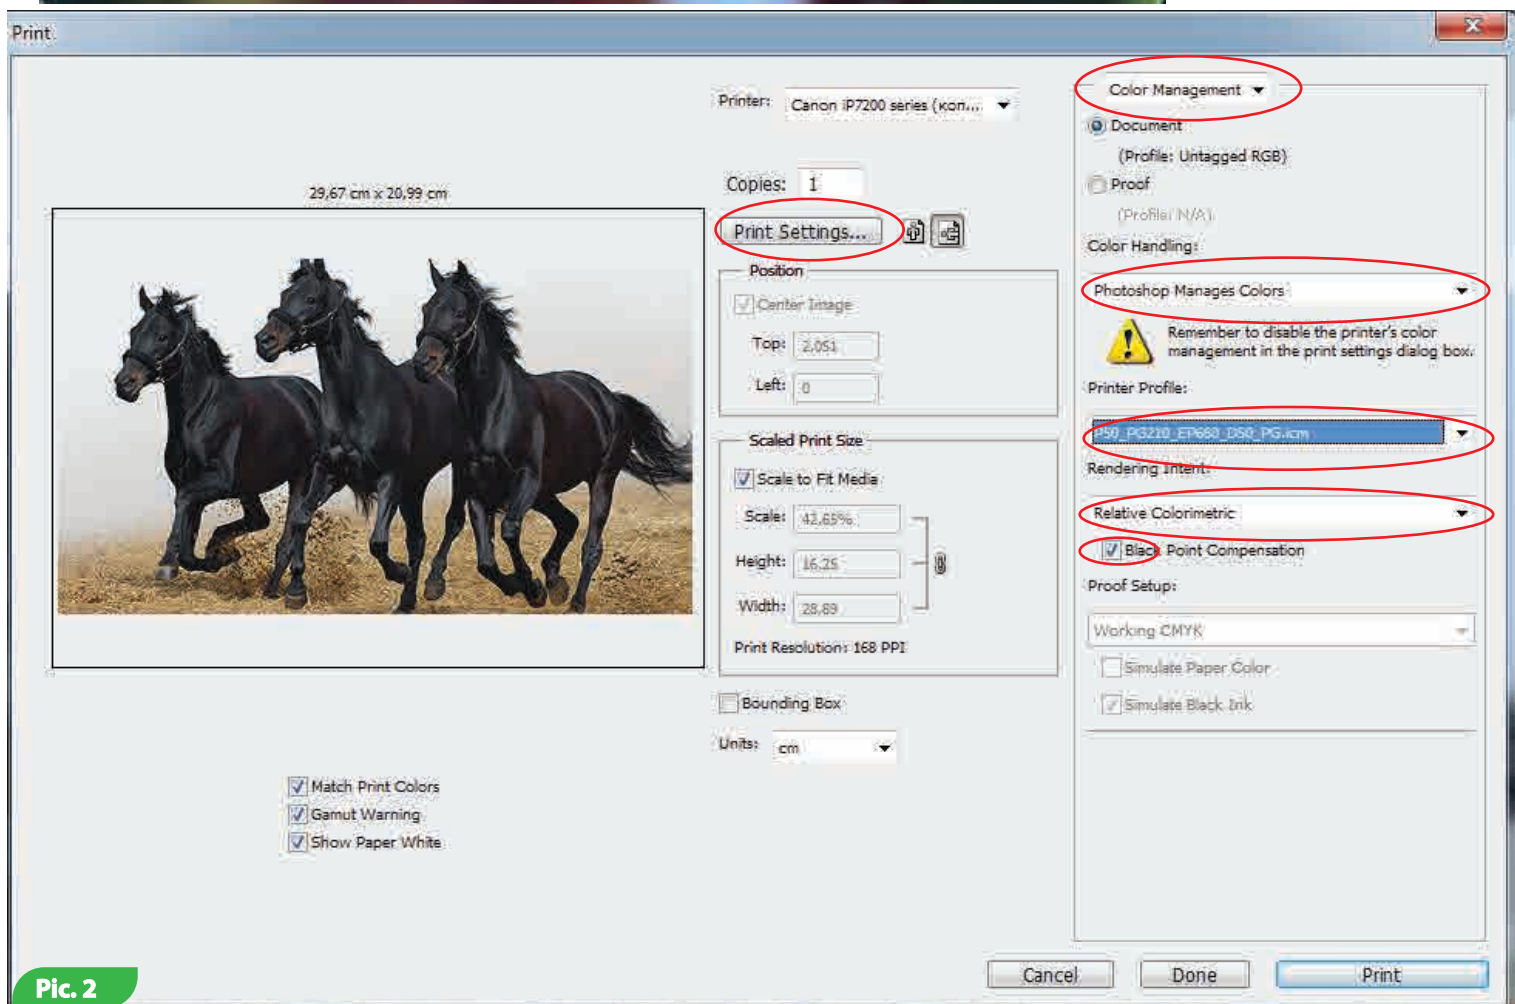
Print

Printer: Canon iP7200 series (кол...

Copies: 1

29,67 cm x 20,99 cm

Print Settings...

Position

Center Image

Top: 2,051

Left: 0

Scaled Print Size

Scale to Fit Media

Scale: 42,65%

Height: 16,25

Width: 28,89

Print Resolution: 168 PPI

Bounding Box

Units: cm

Match Print Colors
Gamut Warning
Show Paper White

Color Management

Document

(Profile: Untagged RGB)

Proof

(Profile: N/A)

Color Handling:

Photoshop Manages Colors

Remember to disable the printer's color management in the print settings dialog box.

Printer Profile:

P50_PG210_EP680_D50_PG.icm

Rendering Intent:

Relative Colorimetric

Black Point Compensation

Proof Setup:

Working CMYK

Simulate Paper Color

Simulate Black Ink

Cancel Done Print

Pic. 2